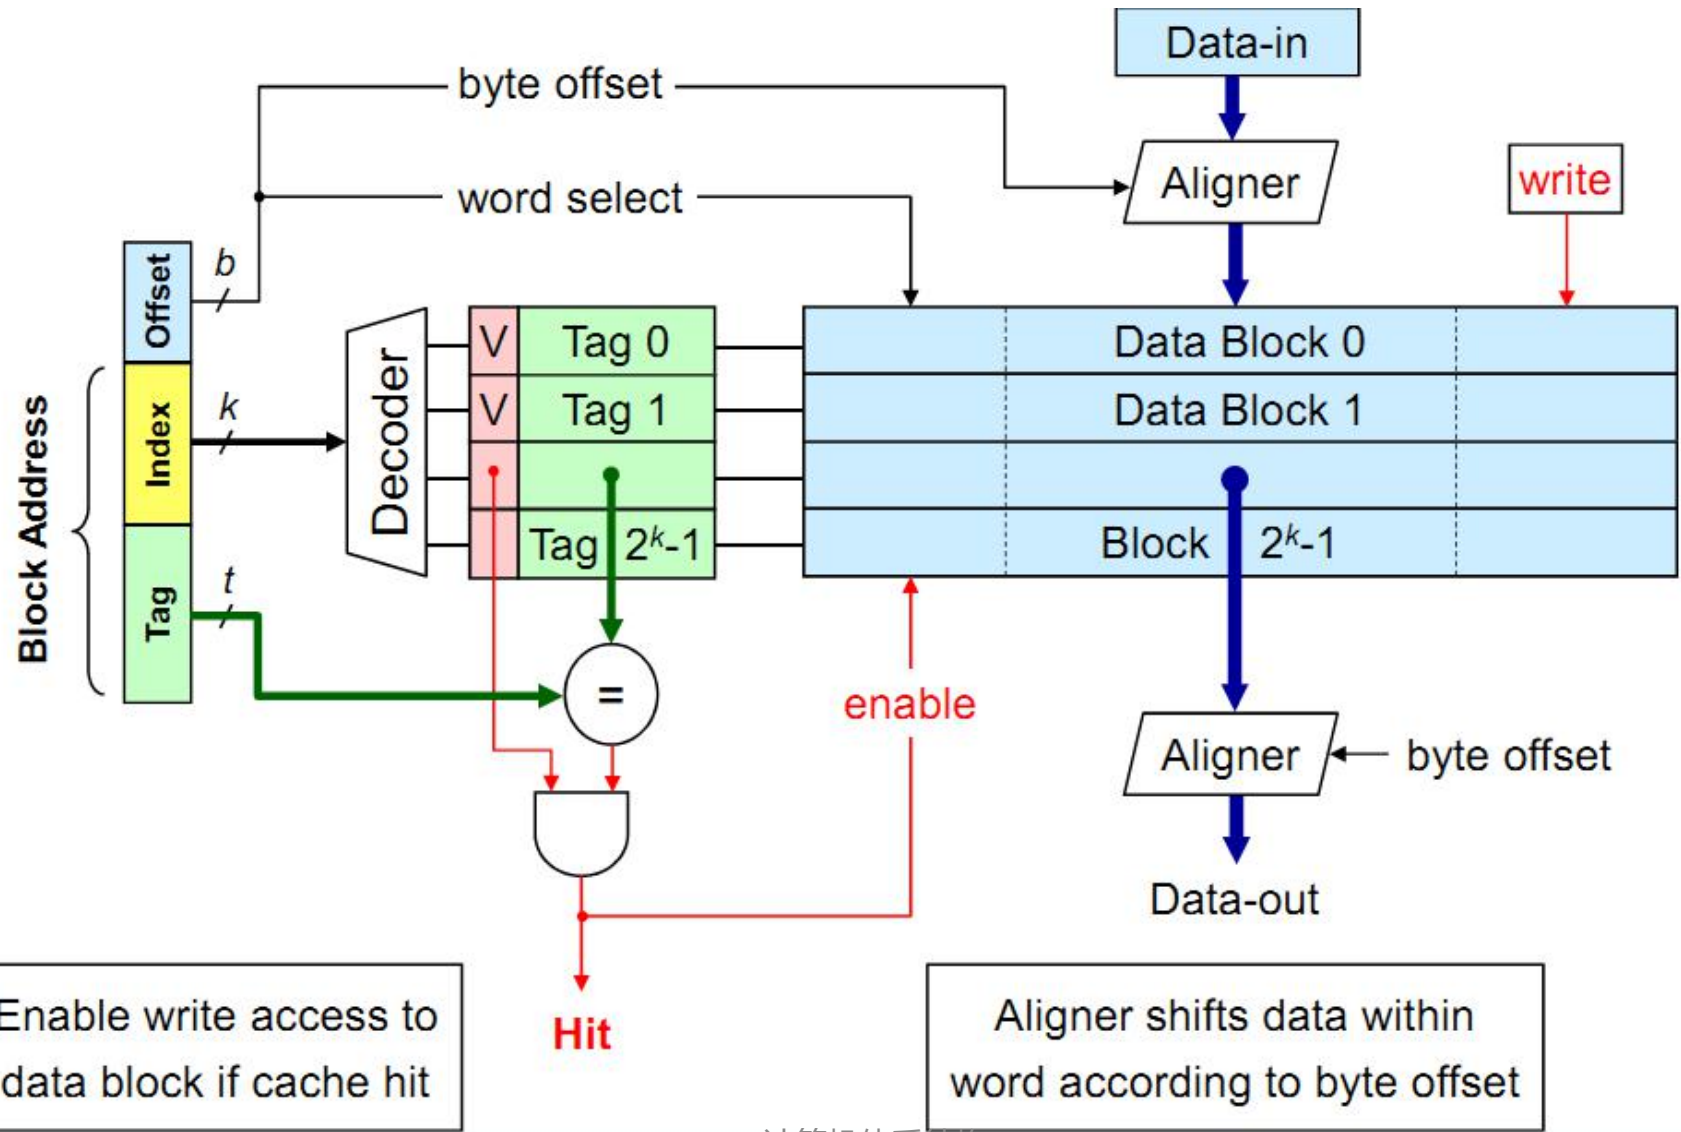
Data-in

byte offset

Aligner

write

word select

Offset
b

Block Address

Index
k

Tag
t

Decoder

V | Tag 0
V | Tag 1
Tag | $2^k$-1

Data Block 0
Data Block 1
Block $2^k$-1

=

enable

Aligner

byte offset

Data-out

Hit

Enable write access to data block if cache hit

Aligner shifts data within word according to byte offset

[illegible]